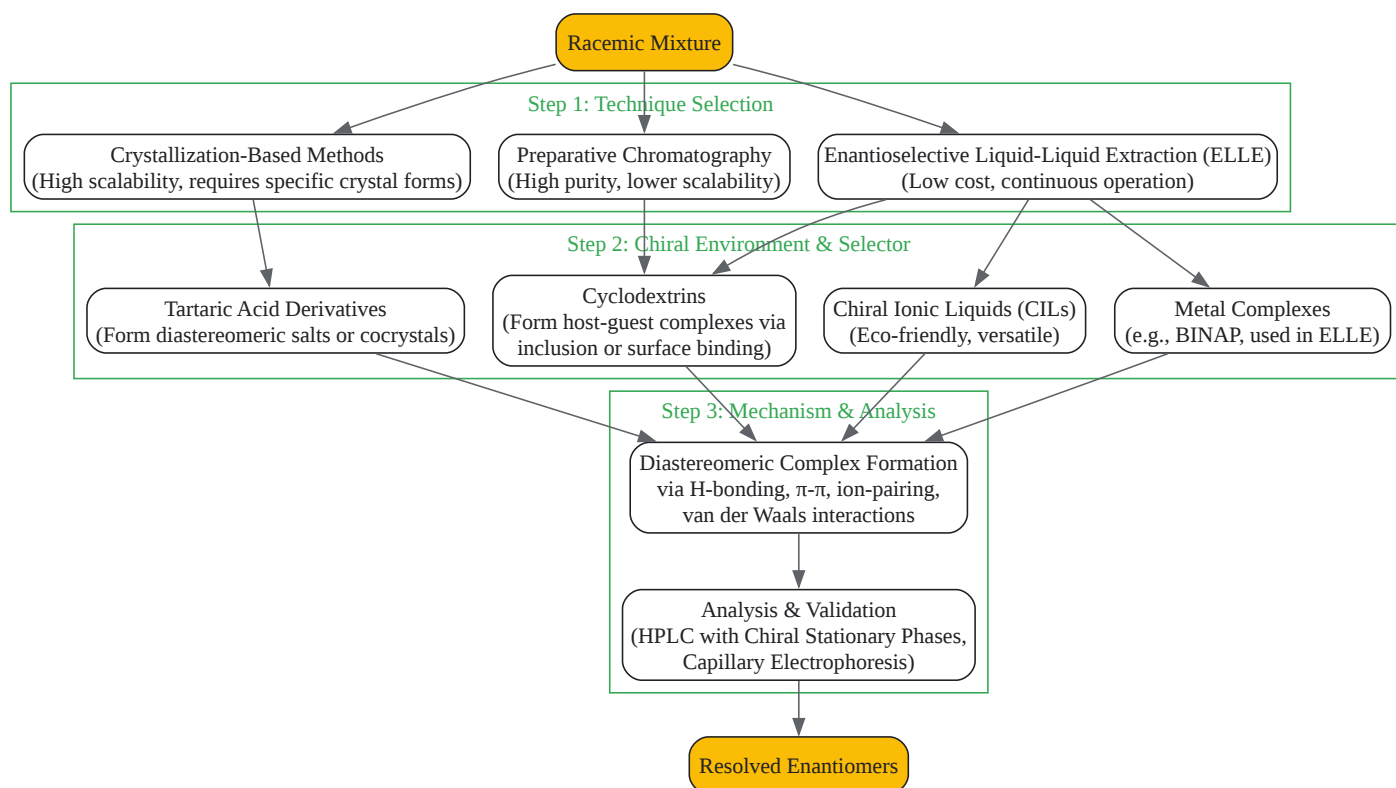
Racemic Mixture

Step 1: Technique Selection

Crystallization-Based Methods
(High scalability, requires specific crystal forms)

Preparative Chromatography
(High purity, lower scalability)

Enantioselective Liquid-Liquid Extraction (ELLE)
(Low cost, continuous operation)

Step 2: Chiral Environment & Selector

Tartaric Acid Derivatives
(Form diastereomeric salts or cocrystals)

Cyclodextrins
(Form host-guest complexes via inclusion or surface binding)

Chiral Ionic Liquids (CILs)
(Eco-friendly, versatile)

Metal Complexes
(e.g., BINAP, used in ELLE)

Step 3: Mechanism & Analysis

Diastereomeric Complex Formation via H-bonding, π-π, ion-pairing, van der Waals interactions

Analysis & Validation
(HPLC with Chiral Stationary Phases, Capillary Electrophoresis)

Resolved Enantiomers